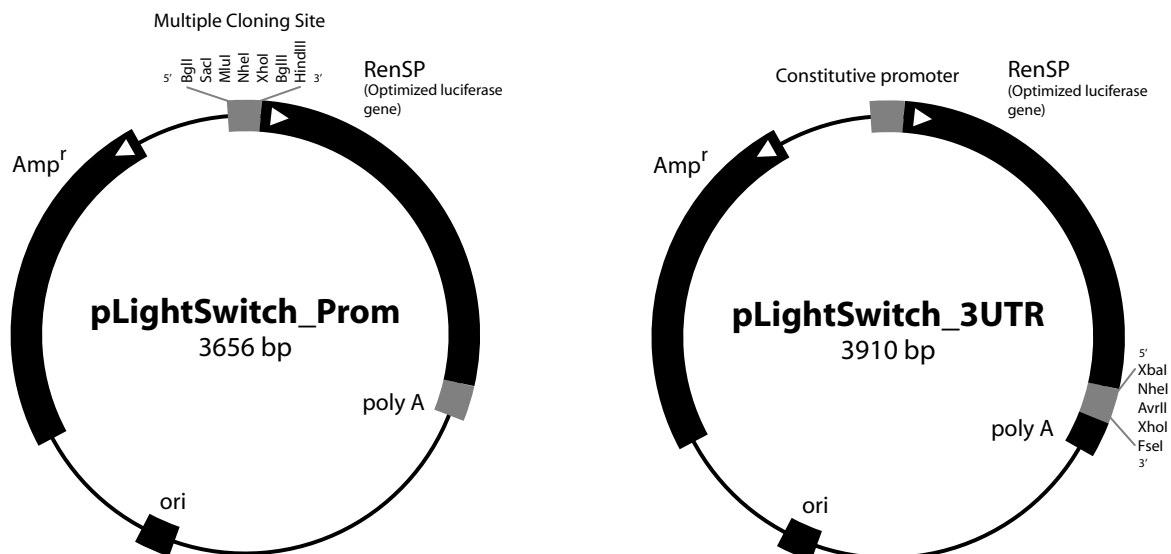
Multiple Cloning Site

5′ BglI SacI MluI NheI XhoI BglII HindIII 3′

RenSP
(Optimized luciferase gene)

Amp$^r$

pLightSwitch_Prom
3656 bp

poly A

ori

Constitutive promoter

RenSP
(Optimized luciferase gene)

Amp$^r$

pLightSwitch_3UTR
3910 bp

5′
XbaI
NheI
AvrII
XhoI
FseI
3′

poly A

ori